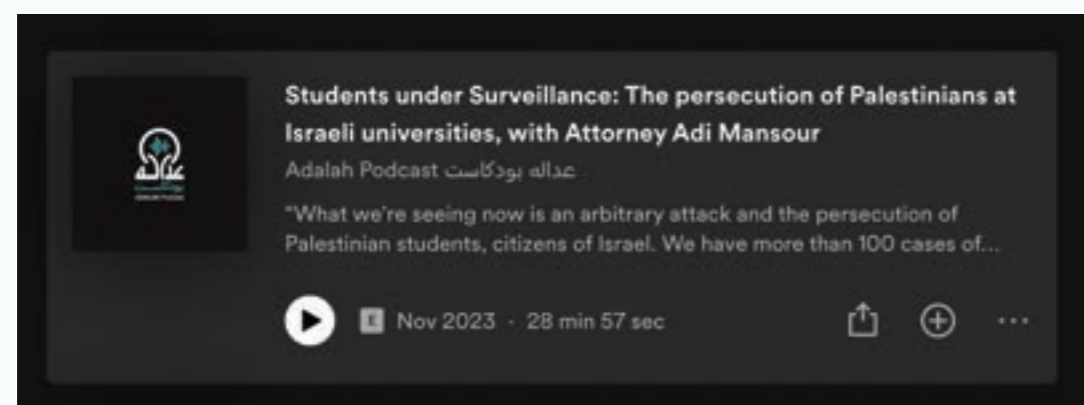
Students under Surveillance: The persecution of Palestinians at Israeli universities, with Attorney Adi Mansour

Adalah Podcast عداله بودكاست

"What we're seeing now is an arbitrary attack and the persecution of Palestinian students, citizens of Israel. We have more than 100 cases of...

E Nov 2023 · 28 min 57 sec